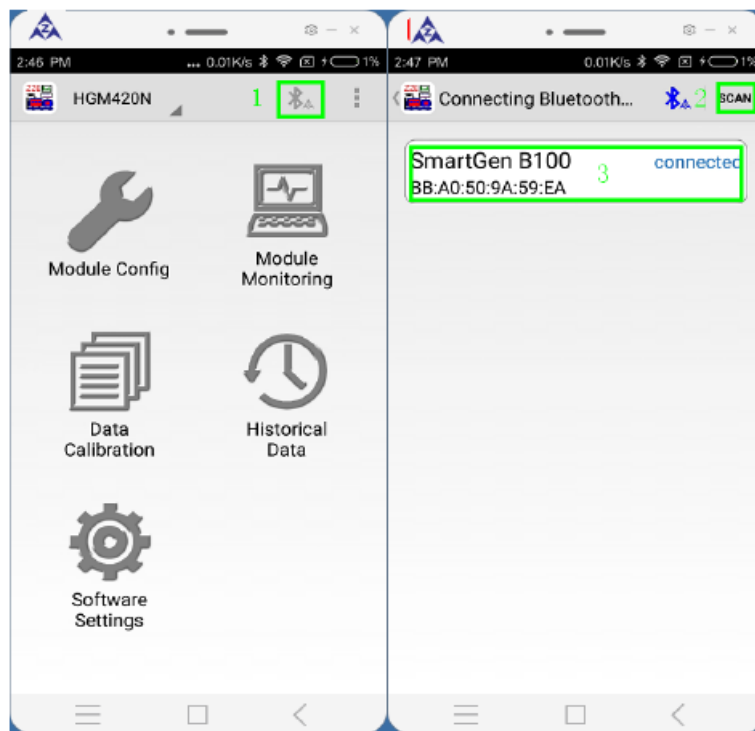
2:46 PM
0.01K/s 1%
HGM420N
1
Module Config
Module Monitoring
Data Calibration
Historical Data
Software Settings

2:47 PM
0.01K/s 1%
Connecting Bluetooth...
2
SCAN
SmartGen B100
BB:A0:50:9A:59:EA
3
connected